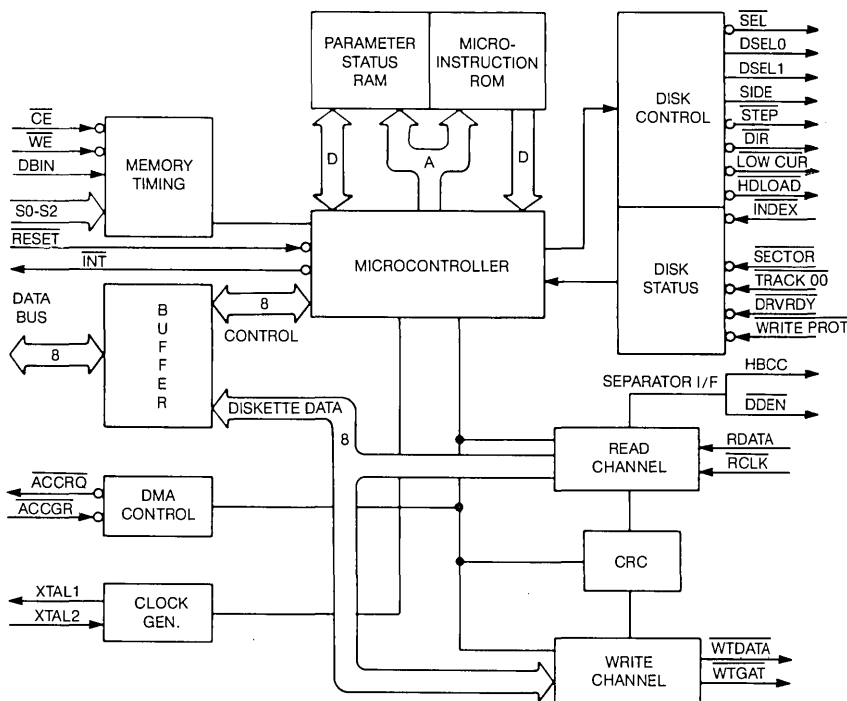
PARAMETER STATUS RAM

MICRO-INSTRUCTION ROM

D

A

D

$\overline{CE}$

$\overline{WE}$

DBIN

MEMORY TIMING

S0-S2

$\overline{RESET}$

$\overline{INT}$

MICROCONTROLLER

DATA BUS

8

B U F F E R

8

CONTROL

DISKETTE DATA

8

DISK CONTROL

$\overline{SEL}$

DSEL0

DSEL1

SIDE

$\overline{STEP}$

$\overline{DIR}$

$\overline{LOW\ CUR}$

HDLOAD

$\overline{INDEX}$

DISK STATUS

$\overline{SECTOR}$

$\overline{TRACK\ 00}$

$\overline{DRVRDY}$

$\overline{WRITE\ PROT}$

SEPARATOR I/F

HBCC

$\overline{DDEN}$

READ CHANNEL

RDATA

$\overline{RCLK}$

$\overline{ACCRQ}$

$\overline{ACCGR}$

DMA CONTROL

CRC

XTAL1

XTAL2

CLOCK GEN.

WRITE CHANNEL

$\overline{WTDATA}$

$\overline{WTGAT}$